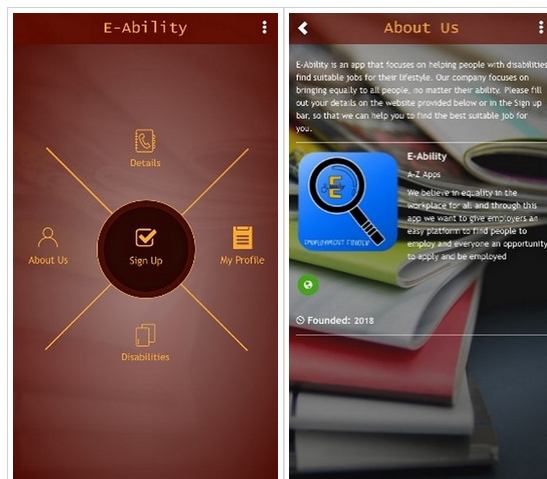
E-Ability

Details

About Us

Sign Up

My Profile

Disabilities

About Us

E-Ability is an app that focuses on helping people with disabilities find suitable jobs for their lifestyle. Our company focuses on bringing equaly to all people, no matter their ability. Please fill out your details on the website provided below or in the Sign up bar, so that we can help you to find the best suitable job for you.

E

EMPLOYMENT FINDER

E-Ability

A-Z Apps

We believe in equality in the workplace for all, and through this app we want to give employers an easy platform to find people to employ and everyone an opportunity to apply and be employed

Founded: 2018